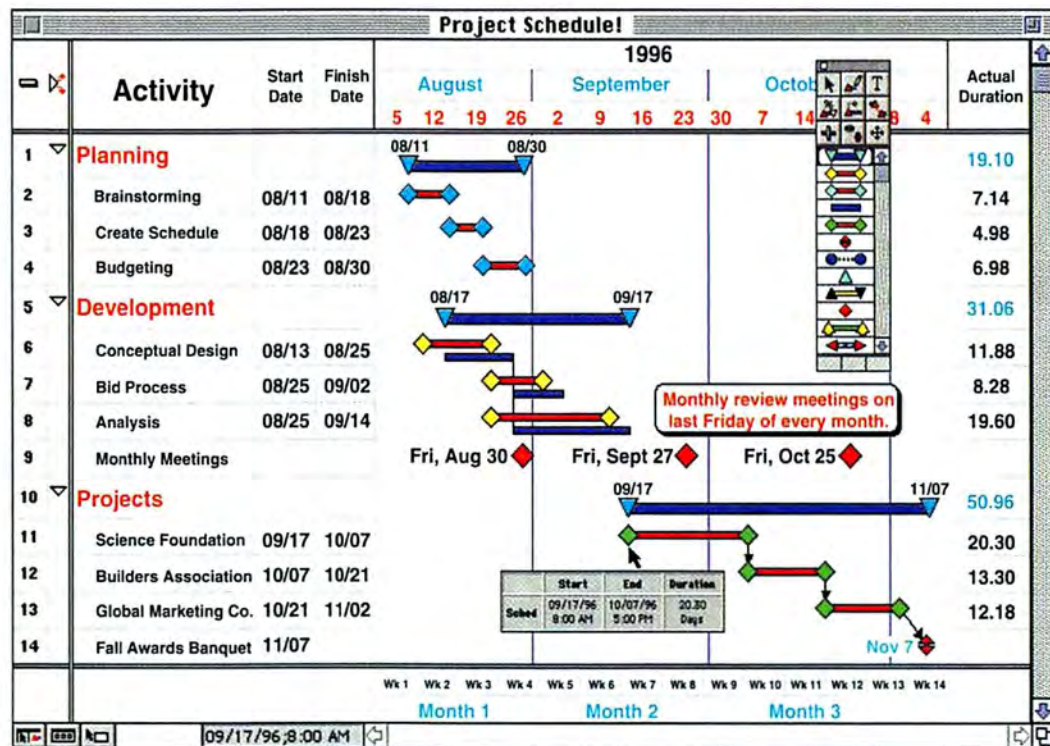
Project Schedule!

| | Activity | Start Date | Finish Date | 1996 August 5 12 19 26 September 2 9 16 23 Octob 30 7 14 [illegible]8 4 | Actual Duration |
|---|---|---|---|---|---|
| 1 | Planning | | | 08/11 08/30 | 19.10 |
| 2 | Brainstorming | 08/11 | 08/18 | | 7.14 |
| 3 | Create Schedule | 08/18 | 08/23 | | 4.98 |
| 4 | Budgeting | 08/23 | 08/30 | | 6.98 |
| 5 | Development | | | 08/17 09/17 | 31.06 |
| 6 | Conceptual Design | 08/13 | 08/25 | | 11.88 |
| 7 | Bid Process | 08/25 | 09/02 | | 8.28 |
| 8 | Analysis | 08/25 | 09/14 | | 19.60 |
| 9 | Monthly Meetings | | | Fri, Aug 30 Fri, Sept 27 Fri, Oct 25 | |
| 10 | Projects | | | 09/17 11/07 | 50.96 |
| 11 | Science Foundation | 09/17 | 10/07 | | 20.30 |
| 12 | Builders Association | 10/07 | 10/21 | | 13.30 |
| 13 | Global Marketing Co. | 10/21 | 11/02 | | 12.18 |
| 14 | Fall Awards Banquet | 11/07 | | Nov 7 | |

Monthly review meetings on last Friday of every month.

| | Start | End | Duration |
|---|---|---|---|
| Sched | 09/17/96 8:00 AM | 10/07/96 5:00 PM | 20.30 Days |

Wk 1 Wk 2 Wk 3 Wk 4 Wk 5 Wk 6 Wk 7 Wk 8 Wk 9 Wk 10 Wk 11 Wk 12 Wk 13 Wk 14

Month 1 Month 2 Month 3

09/17/96;8:00 AM